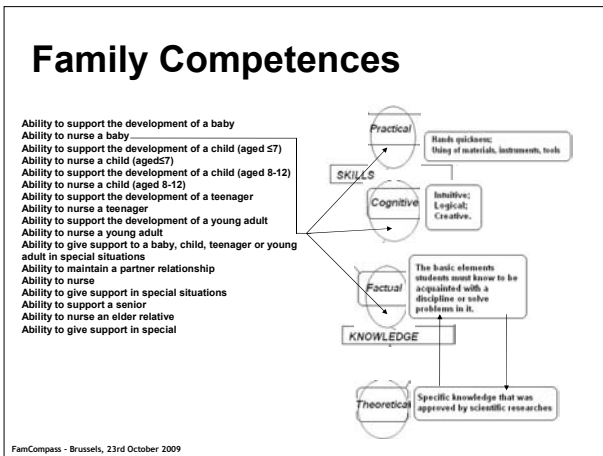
Family Competences

Ability to support the development of a baby
Ability to nurse a baby
Ability to support the development of a child (aged ≤7)
Ability to nurse a child (aged≤7)
Ability to support the development of a child (aged 8-12)
Ability to nurse a child (aged 8-12)
Ability to support the development of a teenager
Ability to nurse a teenager
Ability to support the development of a young adult
Ability to nurse a young adult
Ability to give support to a baby, child, teenager or young adult in special situations
Ability to maintain a partner relationship
Ability to nurse
Ability to give support in special situations
Ability to support a senior
Ability to nurse an elder relative
Ability to give support in special

Practical

Hands quickness;
Using of materials, instruments, tools

SKILLS

Cognitive

Intuitive;
Logical;
Creative.

Factual

The basic elements students must know to be acquainted with a discipline or solve problems in it.

KNOWLEDGE

Theoretical

Specific knowledge that was approved by scientific researches

FamCompass - Brussels, 23rd October 2009